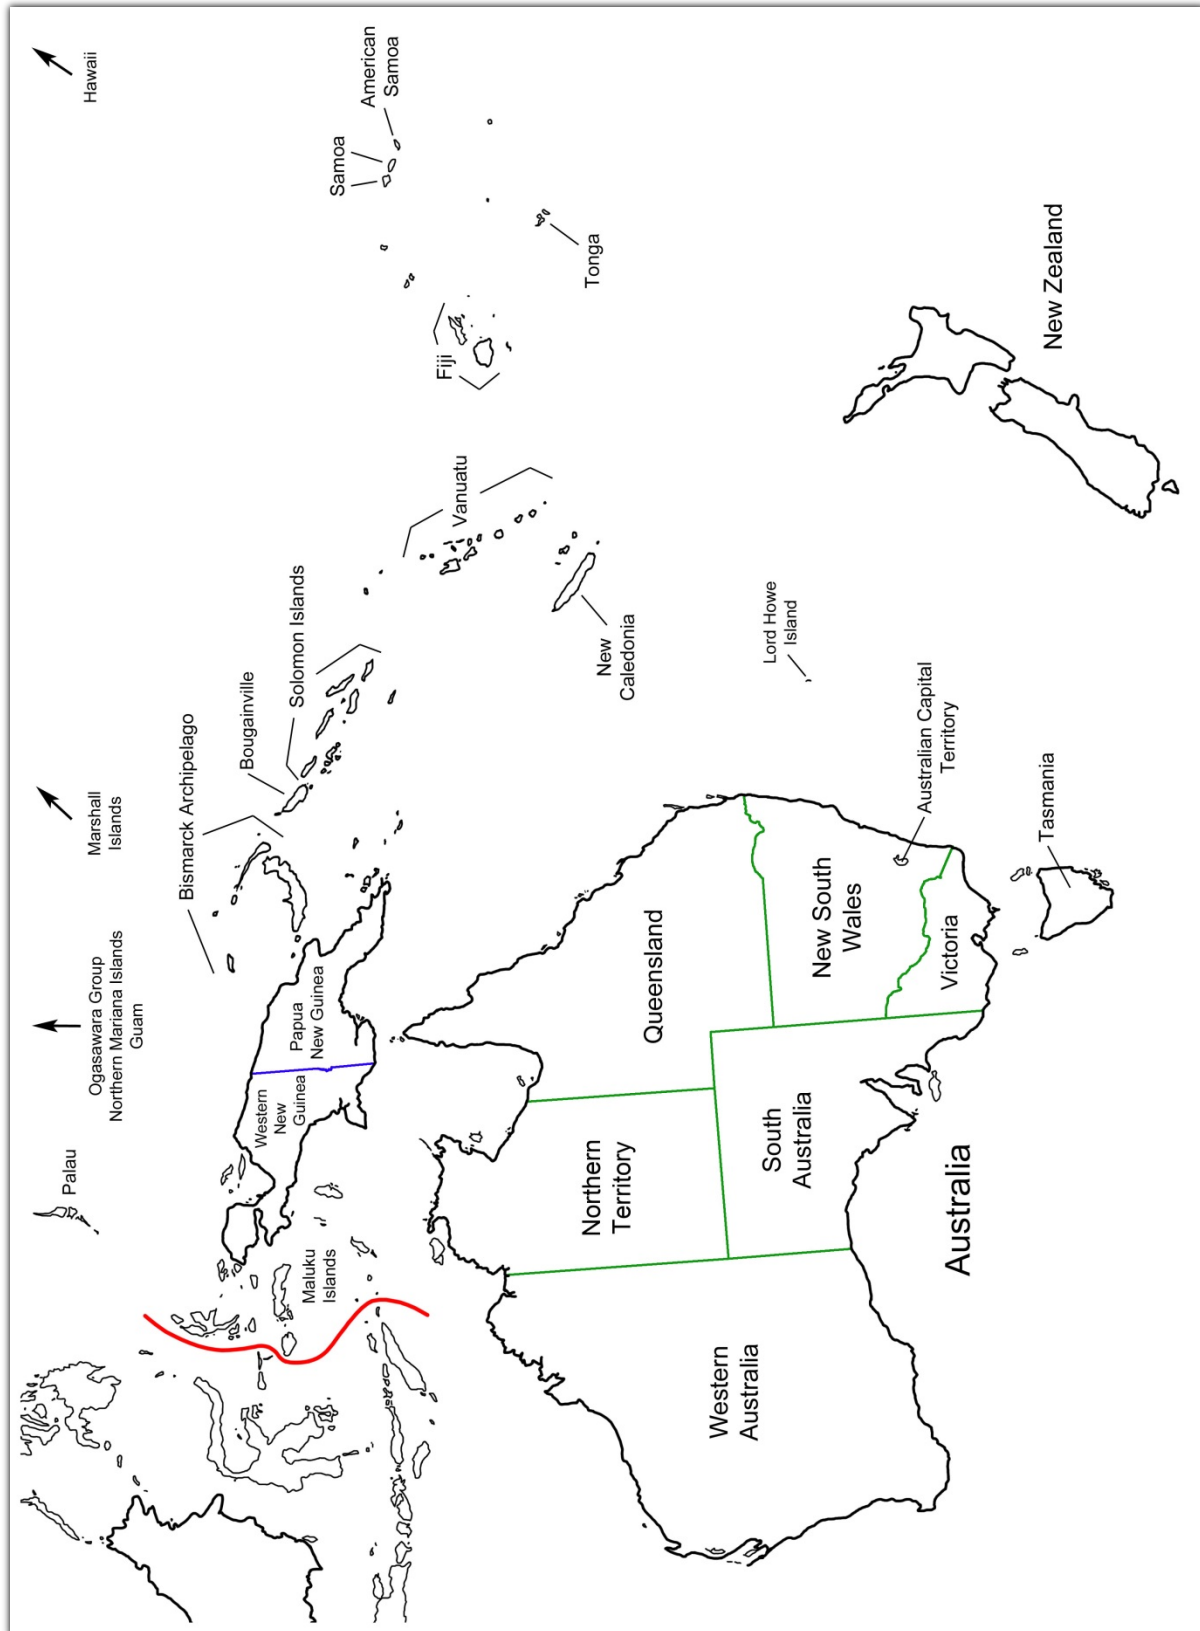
Hawaii

American Samoa

Samoa

Tonga

Fiji

New Zealand

Vanuatu

New Caledonia

Lord Howe Island

Solomon Islands

Bougainville

Bismarck Archipelago

Marshall Islands

Ogasawara Group
Northern Mariana Islands
Guam

Papua New Guinea

Western New Guinea

Palau

Maluku Islands

Australian Capital Territory

Tasmania

Queensland

New South Wales

Victoria

South Australia

Northern Territory

Western Australia

Australia